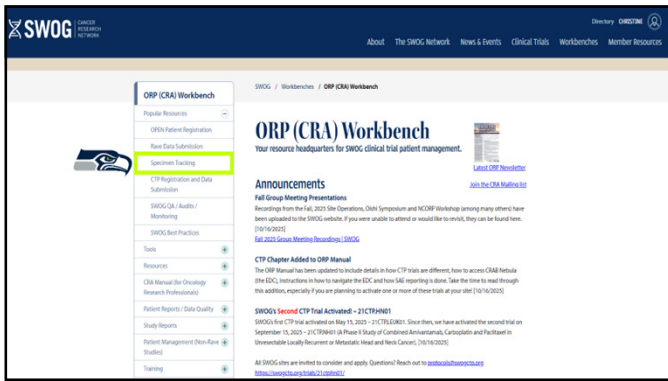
SWOG CANCER RESEARCH NETWORK

Directory CHRISTINE

About The SWOG Network News & Events Clinical Trials Workbenches Member Resources

ORP (CRA) Workbench

Popular Resources

OPEN Patient Registration

Rave Data Submission

Specimen Tracking

CTP Registration and Data Submission

SWOG QA / Audits / Monitoring

SWOG Best Practices

Tools

Resources

CRA Manual (for Oncology Research Professionals)

Patient Reports / Data Quality

Study Reports

Patient Management (Non-Rave Studies)

Training

SWOG / Workbenches / ORP (CRA) Workbench

ORP (CRA) Workbench

Your resource headquarters for SWOG clinical trial patient management.

Latest ORP Newsletter

Announcements

Join the CRA Mailing list

Fall Group Meeting Presentations

Recordings from the Fall 2025 Site Operations, Oishi Symposium and NCORP Workshop (among many others) have been uploaded to the SWOG website. If you were unable to attend or would like to revisit, they can be found here. [10/16/2025]

Fall 2025 Group Meeting Recordings | SWOG

CTP Chapter Added to ORP Manual

The ORP Manual has been updated to include details in how CTP trials are different, how to access CRAB Nebula (the EDC), instructions in how to navigate the EDC and how SAE reporting is done. Take the time to read through this addition, especially if you are planning to activate one or more of these trials at your site! [10/16/2025]

SWOG's Second CTP Trial Activated! – 21CTRHN01

SWOG's first CTP trial activated on May 15, 2025 – 21CTRLEU01. Since then, we have activated the second trial on September 15, 2025 – 21CTRHN01 (A Phase II Study of Combined Amivantamab, Carboplatin and Paclitaxel in Unresectable Locally Recurrent or Metastatic Head and Neck Cancer). [10/16/2025]

All SWOG sites are invited to consider and apply. Questions? Reach out to protocols@swogcts.org
https://swogcts.org/trials/21ctrhn01/